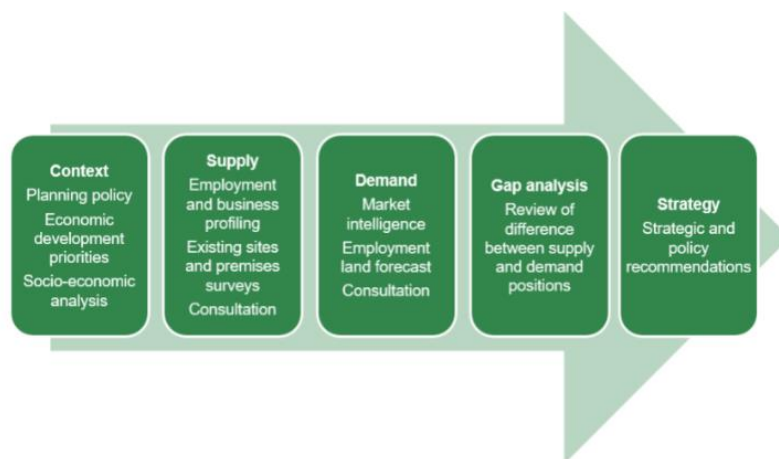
Context
Planning policy
Economic development priorities
Socio-economic analysis

Supply
Employment and business profiling
Existing sites and premises surveys
Consultation

Demand
Market intelligence
Employment land forecast
Consultation

Gap analysis
Review of difference between supply and demand positions

Strategy
Strategic and policy recommendations